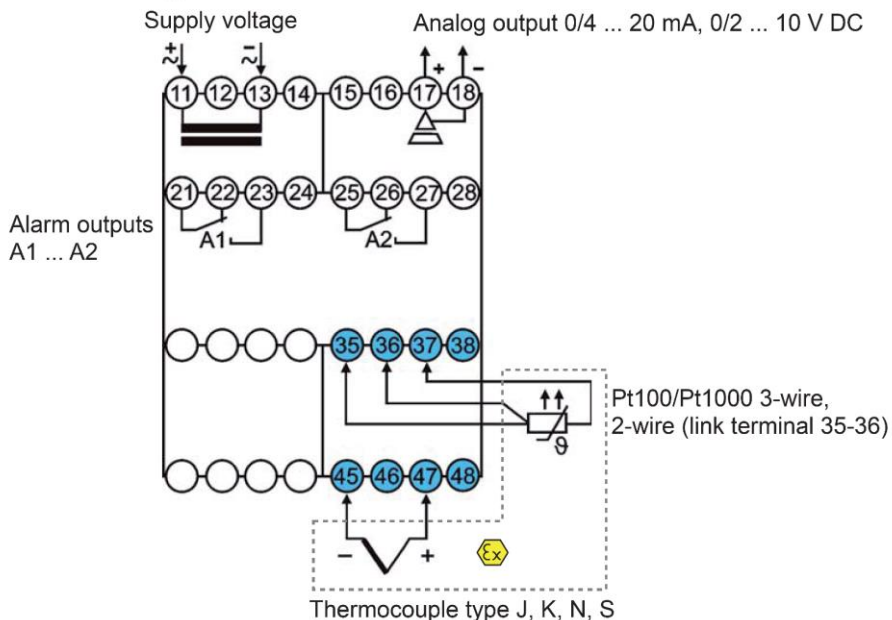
Supply voltage

Analog output 0/4 ... 20 mA, 0/2 ... 10 V DC

$\stackrel{+}{\sim}$ $\stackrel{-}{\sim}$ + −

11 12 13 14 15 16 17 18

21 22 23 24 25 26 27 28

A1 A2

Alarm outputs A1 ... A2

35 36 37 38

Pt100/Pt1000 3-wire, 2-wire (link terminal 35-36)

$\vartheta$

45 46 47 48

− +

Ex

Thermocouple type J, K, N, S